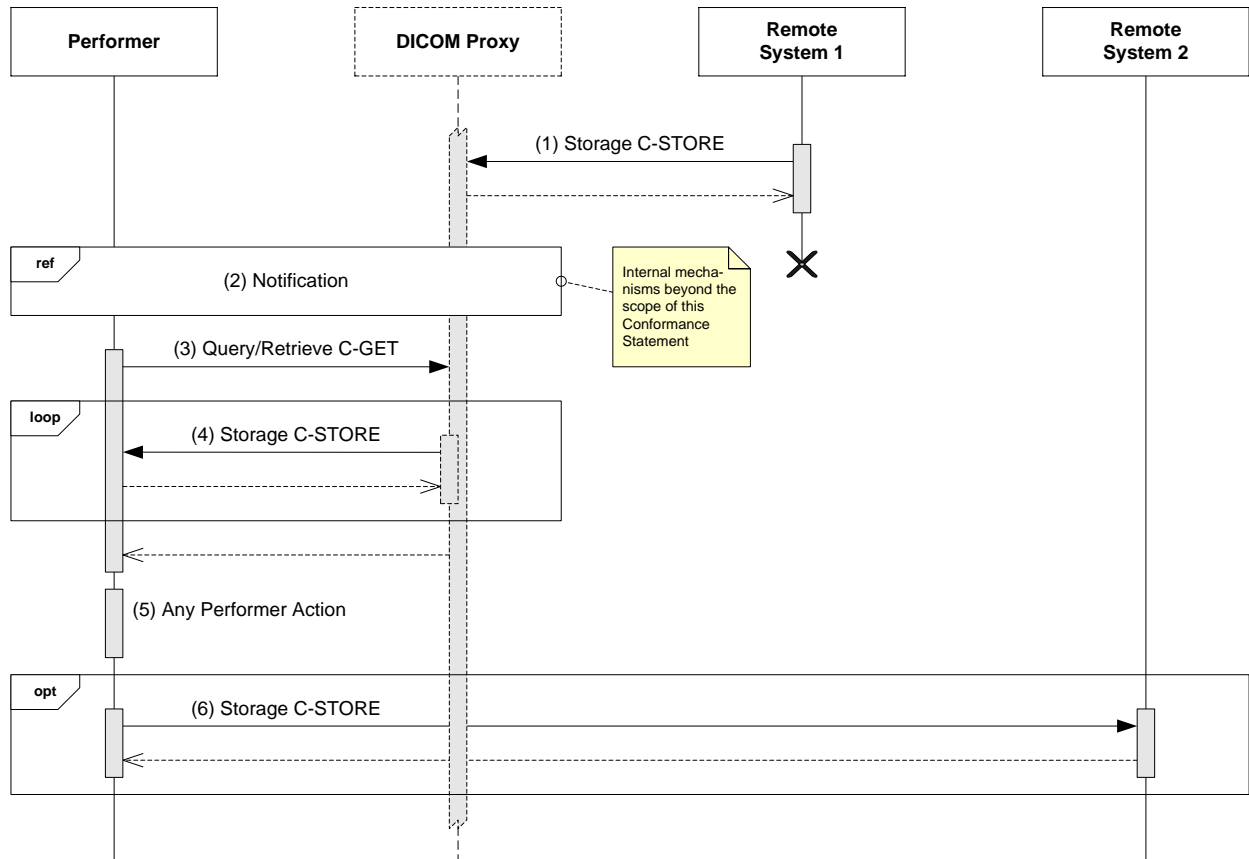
Performer

DICOM Proxy

Remote System 1

Remote System 2

(1) Storage C-STORE

ref

(2) Notification

Internal mechanisms beyond the scope of this Conformance Statement

(3) Query/Retrieve C-GET

loop

(4) Storage C-STORE

(5) Any Performer Action

opt

(6) Storage C-STORE